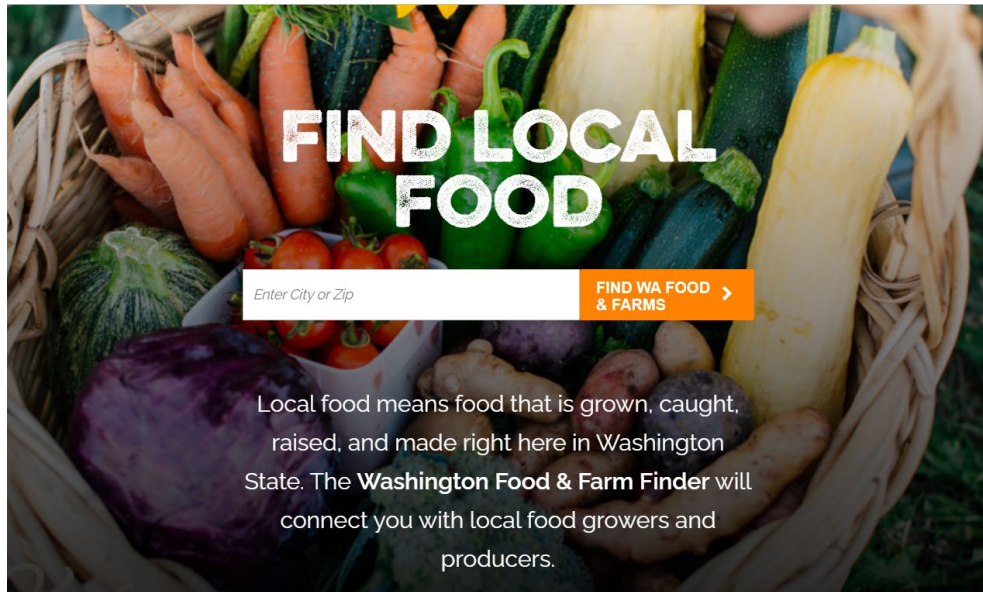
FIND LOCAL FOOD

Enter City or Zip

FIND WA FOOD & FARMS >

Local food means food that is grown, caught, raised, and made right here in Washington State. The **Washington Food & Farm Finder** will connect you with local food growers and producers.